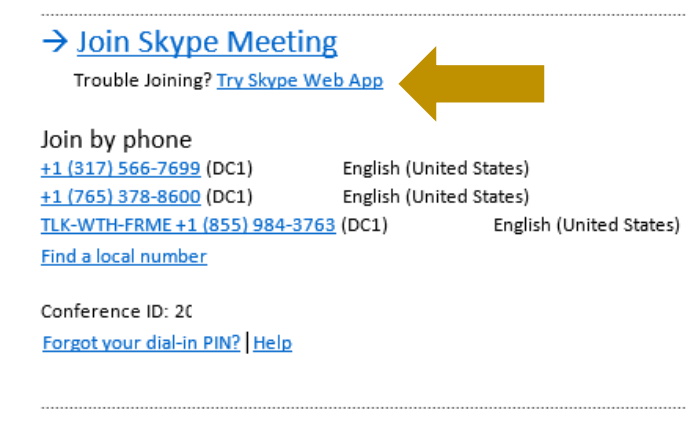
→ Join Skype Meeting
Trouble Joining? Try Skype Web App

Join by phone
+1 (317) 566-7699 (DC1) English (United States)
+1 (765) 378-8600 (DC1) English (United States)
TLK-WTH-FRME +1 (855) 984-3763 (DC1) English (United States)
Find a local number

Conference ID: 20

Forgot your dial-in PIN? | Help